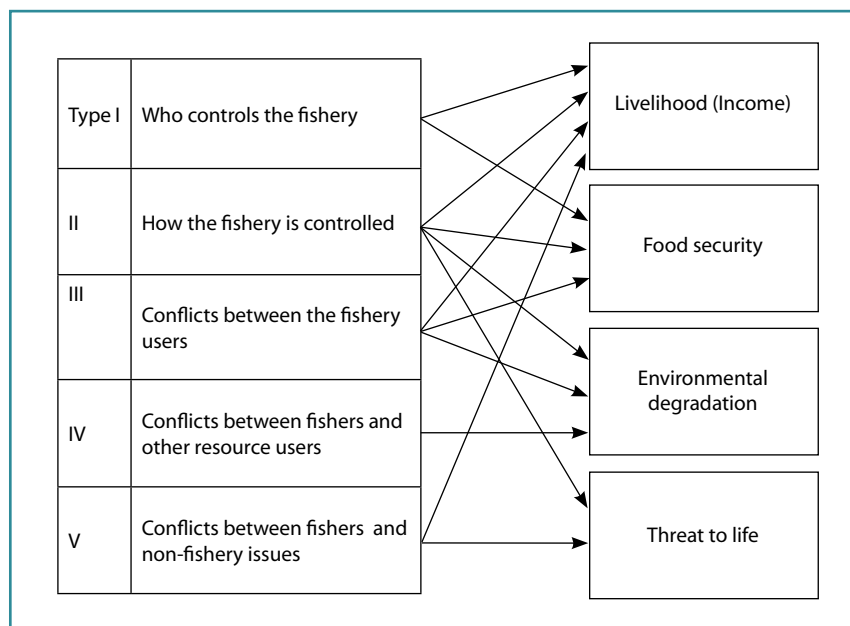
| Type I | Who controls the fishery |
|---|---|
| II | How the fishery is controlled |
| III | Conflicts between the fishery users |
| IV | Conflicts between fishers and other resource users |
| V | Conflicts between fishers and non-fishery issues |

Livelihood (Income)

Food security

Environmental degradation

Threat to life